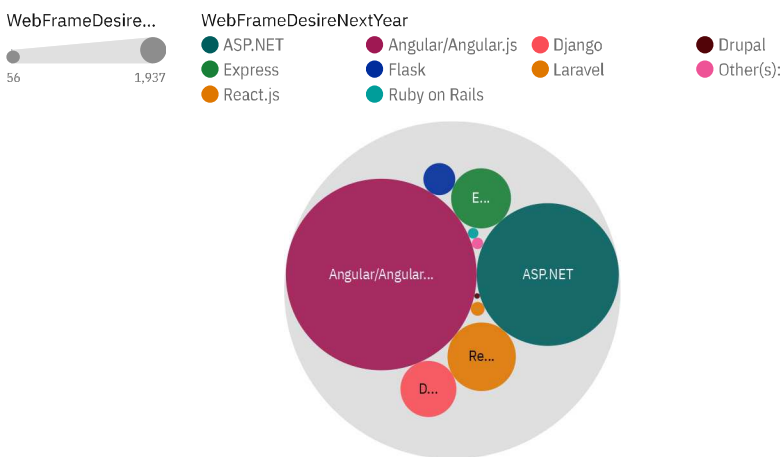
WebFrameDesire...

56

1,937

WebFrameDesireNextYear

ASP.NET

Angular/Angular.js

Django

Drupal

Express

Flask

Laravel

Other(s):

React.js

Ruby on Rails

E...

Angular/Angular...

ASP.NET

Re...

D...